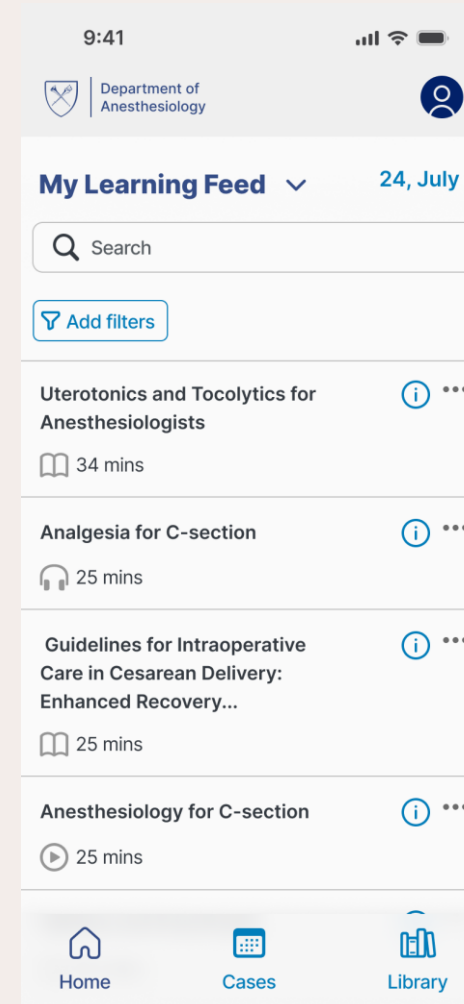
9:41

Department of Anesthesiology

My Learning Feed

24, July

Search

Add filters

Uterotonics and Tocolytics for Anesthesiologists

34 mins

Analgesia for C-section

25 mins

Guidelines for Intraoperative Care in Cesarean Delivery: Enhanced Recovery...

25 mins

Anesthesiology for C-section

25 mins

Home

Cases

Library